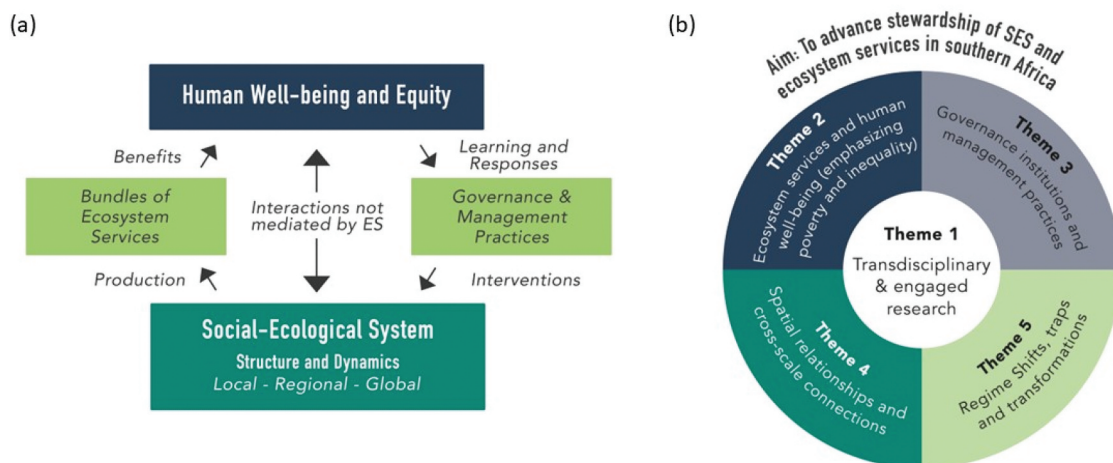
(a)

Human Well-being and Equity

Benefits

Learning and Responses

Bundles of Ecosystem Services

Interactions not mediated by ES

Governance & Management Practices

Production

Interventions

Social-Ecological System

Structure and Dynamics

Local - Regional - Global

(b)

Aim: To advance stewardship of SES and ecosystem services in southern Africa

Theme 2

Ecosystem services and human well-being (emphasizing poverty and inequality)

Theme 3

Governance institutions and management practices

Theme 1

Transdisciplinary & engaged research

Theme 4

Spatial relationships and cross-scale connections

Theme 5

Regime Shifts, traps and transformations